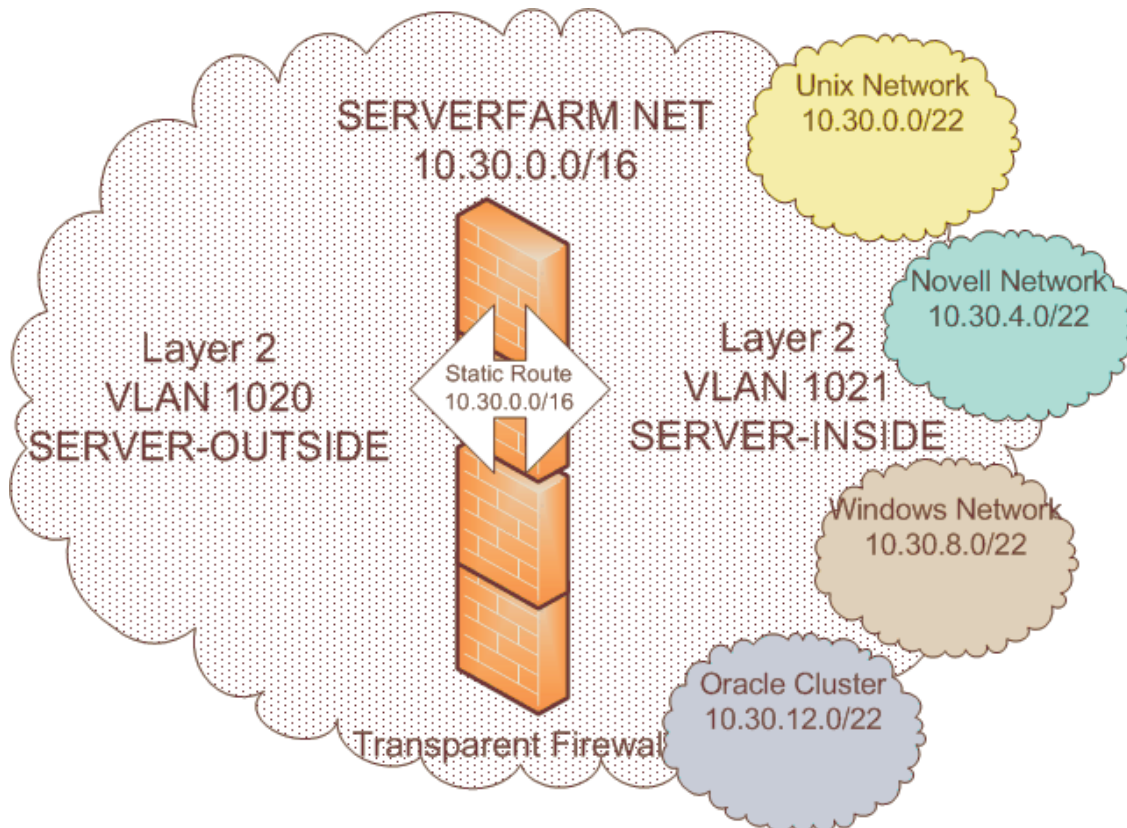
SERVERFARM NET
10.30.0.0/16

Unix Network
10.30.0.0/22

Novell Network
10.30.4.0/22

Layer 2
VLAN 1020
SERVER-OUTSIDE

Static Route
10.30.0.0/16

Layer 2
VLAN 1021
SERVER-INSIDE

Windows Network
10.30.8.0/22

Oracle Cluster
10.30.12.0/22

Transparent Firewal